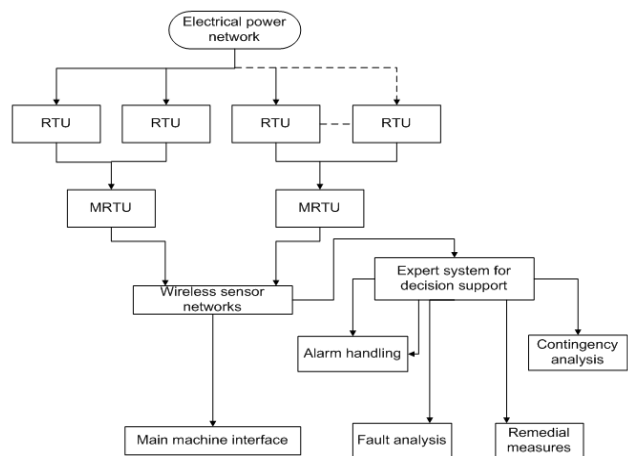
Electrical power network

RTU

RTU

RTU

RTU

MRTU

MRTU

Wireless sensor networks

Expert system for decision support

Alarm handling

Contingency analysis

Main machine interface

Fault analysis

Remedial measures